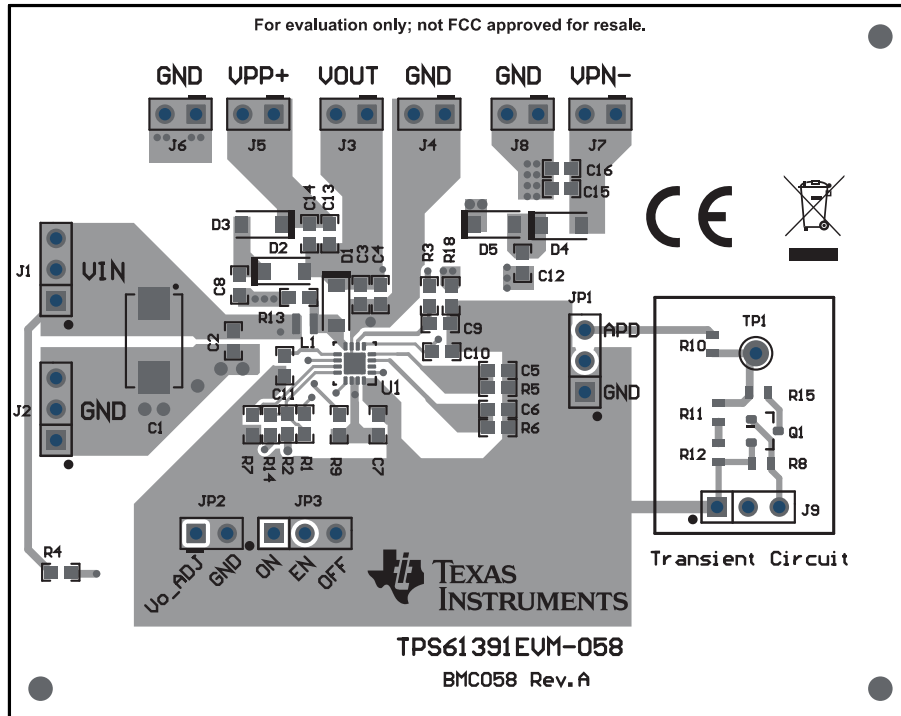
For evaluation only; not FCC approved for resale.

GND VPP+ VOUT GND GND VPN-

J6 J5 J3 J4 J8 J7

C16 C15

CE

D3 C14 C13 D2 D1 C3 C4 R3 R18 D5 D4 C12

J1 VIN

C8

R13 C9 JP1 APD TP1

L1 C10 R10

C2 C5

U1 R5

J2 GND C11 C6 GND R15

C1 R6 R11

Q1

R7 R14 R2 R1 R9 C7 R12 R8

JP2 JP3 J9

R4 Transient Circuit

Vo_ADJ GND ON EN OFF

TEXAS INSTRUMENTS

TPS61391EVM-058

BMC058 Rev.A